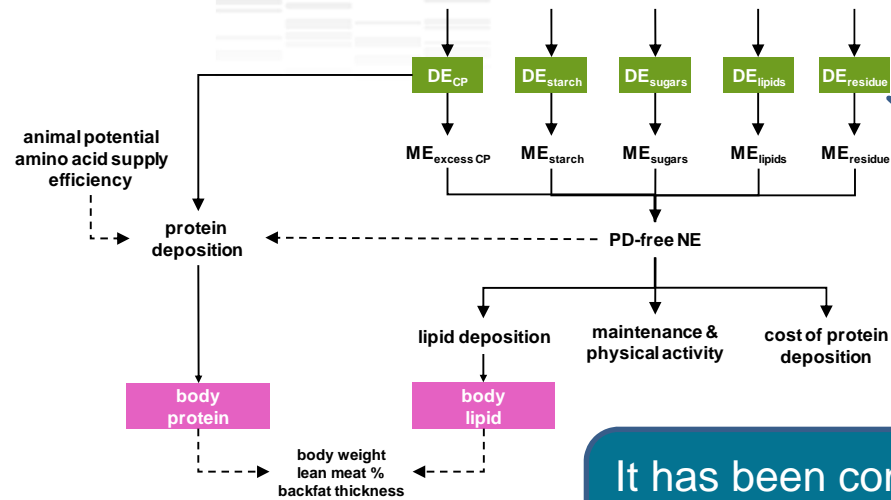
$DE_{CP}$ $DE_{starch}$ $DE_{sugars}$ $DE_{lipids}$ $DE_{residue}$

$ME_{excess\ CP}$ $ME_{starch}$ $ME_{sugars}$ $ME_{lipids}$ $ME_{residue}$

animal potential
amino acid supply
efficiency

protein
deposition

PD-free NE

lipid deposition

maintenance &
physical activity

cost of protein
deposition

body
protein

body
lipid

body weight
lean meat %
backfat thickness

It has been co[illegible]